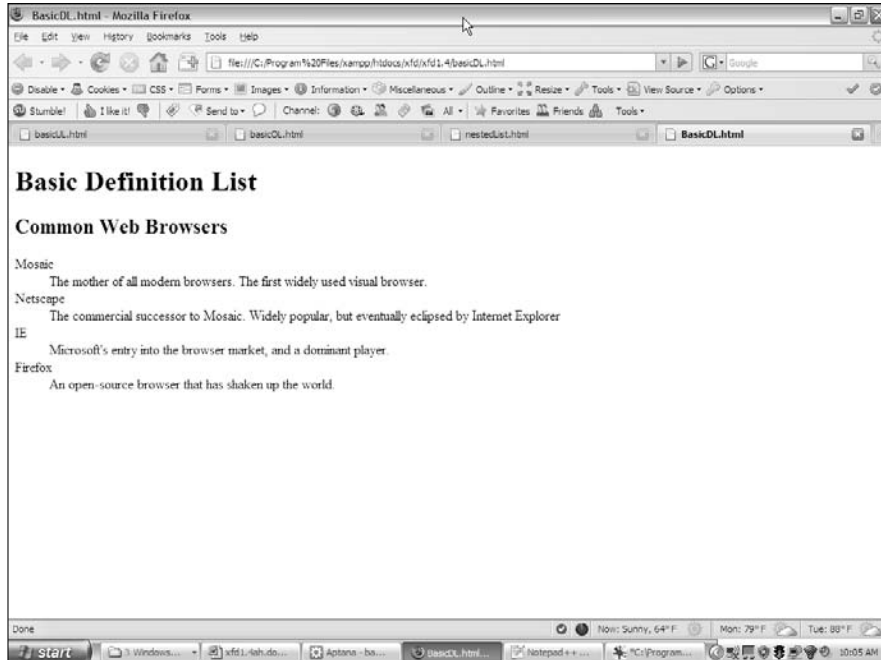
BasicDL.html - Mozilla Firefox

File Edit View History Bookmarks Tools Help

file:///C:/Program%20Files/xampp/htdocs/xfd/xfd1.4/basicDL.html

Google

Disable • Cookies • CSS • Forms • Images • Information • Miscellaneous • Outline • Resize • Tools • View Source • Options •

Stumble! I like it! Send to • Channel: All • Favorites Friends Tools •

basicUL.html | basicOL.html | nestedList.html | BasicDL.html

# Basic Definition List

## Common Web Browsers

Mosaic
The mother of all modern browsers. The first widely used visual browser.
Netscape
The commercial successor to Mosaic. Widely popular, but eventually eclipsed by Internet Explorer
IE
Microsoft's entry into the browser market, and a dominant player.
Firefox
An open-source browser that has shaken up the world.

Done

Now: Sunny, 64° F | Mon: 79° F | Tue: 88° F

start | 3 Windows... | xfd1.4ah.do... | Aptana - ba... | BasicDL.html... | Notepad++ ... | *C:\Program... | 10:05 AM